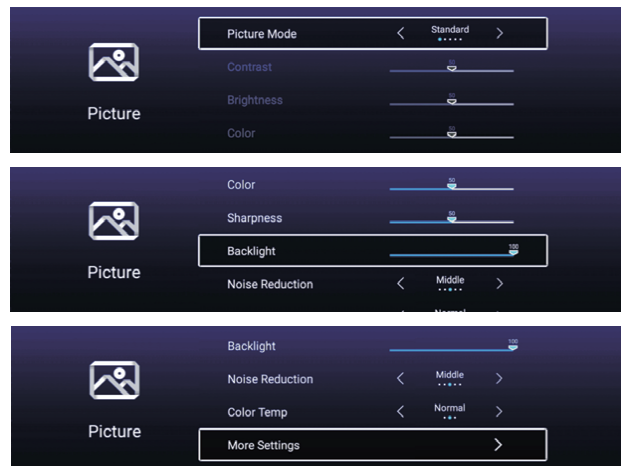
Picture

Picture Mode < Standard >

Contrast 50

Brightness 50

Color 50

Picture

Color 50

Sharpness 50

Backlight 100

Noise Reduction < Middle >

Normal

Picture

Backlight 100

Noise Reduction < Middle >

Color Temp < Normal >

More Settings >